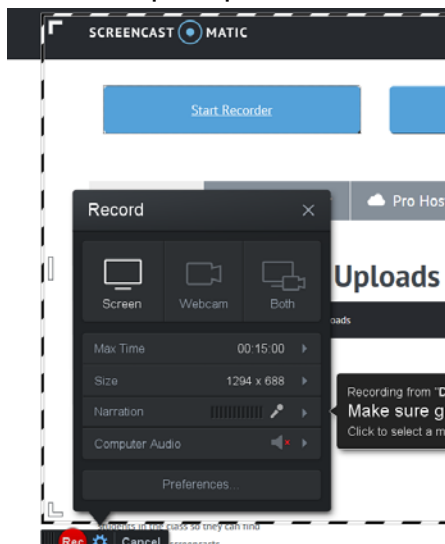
SCREENCAST MATIC

Start Recorder

Pro Hos

Record

Screen Webcam Both

Uploads

oads

Max Time 00:15:00

Size 1294 x 688

Narration

Computer Audio

Preferences...

Recording from "D
Make sure g
Click to select a m

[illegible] in the class so they can find

Rec Cancel